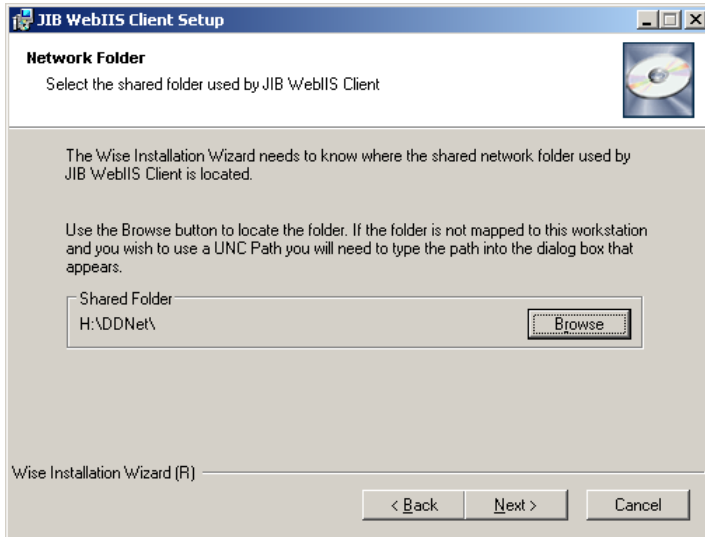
JIB WebIIS Client Setup

Network Folder

Select the shared folder used by JIB WebIIS Client

The Wise Installation Wizard needs to know where the shared network folder used by JIB WebIIS Client is located.

Use the Browse button to locate the folder. If the folder is not mapped to this workstation and you wish to use a UNC Path you will need to type the path into the dialog box that appears.

Shared Folder

H:\DDNet\

Browse

Wise Installation Wizard (R)

< Back

Next >

Cancel